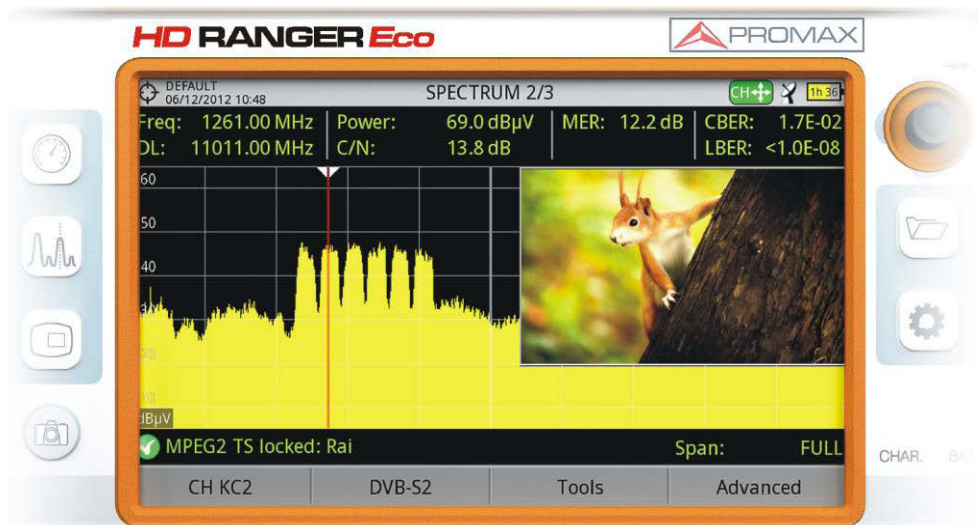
HD RANGER Eco

PROMAX

DEFAULT
06/12/2012 10:48

SPECTRUM 2/3

CH

1h 36

Freq: 1261.00 MHz
DL: 11011.00 MHz

Power: 69.0 dBµV
C/N: 13.8 dB

MER: 12.2 dB

CBER: 1.7E-02
LBER: <1.0E-08

60
50
40
30
20
10
dBµV

MPEG2 TS locked: Rai

Span: FULL

CH KC2
DVB-S2
Tools
Advanced

CHAR.
BA